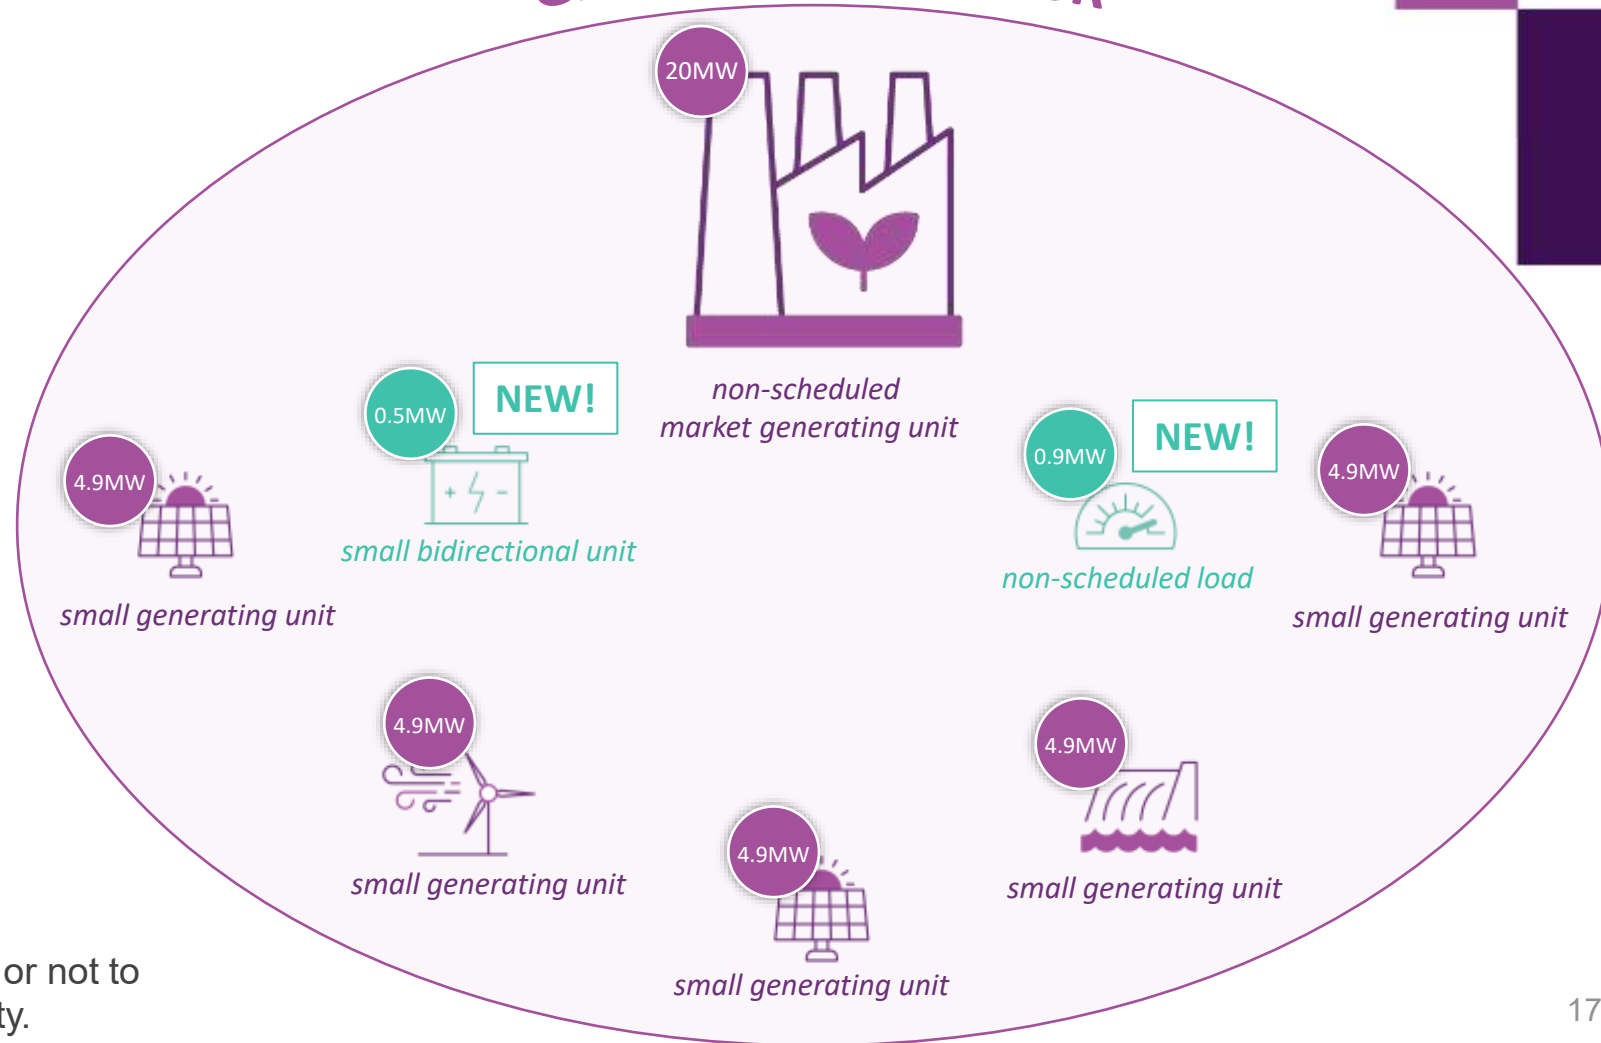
20MW

non-scheduled market generating unit

0.5MW

NEW!

small bidirectional unit

4.9MW

small generating unit

0.9MW

NEW!

non-scheduled load

4.9MW

small generating unit

4.9MW

small generating unit

4.9MW

small generating unit

4.9MW

small generating unit

or not to ty.

17